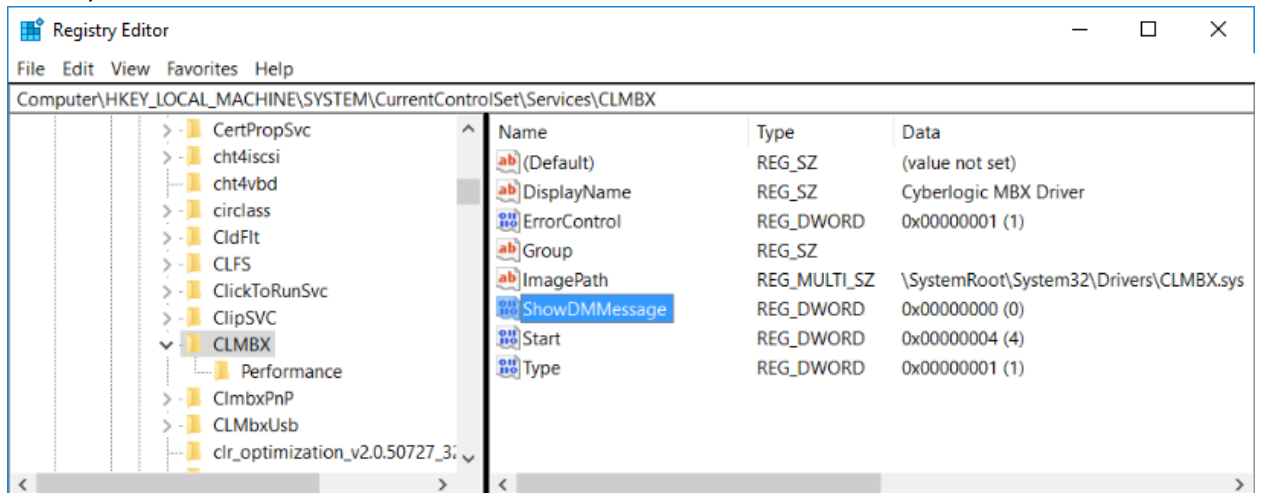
Registry Editor

File Edit View Favorites Help

Computer\HKEY_LOCAL_MACHINE\SYSTEM\CurrentControlSet\Services\CLMBX

CertPropSvc
cht4iscsi
cht4vbd
circlass
CldFlt
CLFS
ClickToRunSvc
ClipSVC
CLMBX
Performance
ClmbxPnP
CLMbxUsb
clr_optimization_v2.0.50727_3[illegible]

| Name | Type | Data |
|---|---|---|
| (Default) | REG_SZ | (value not set) |
| DisplayName | REG_SZ | Cyberlogic MBX Driver |
| ErrorControl | REG_DWORD | 0x00000001 (1) |
| Group | REG_SZ | |
| ImagePath | REG_MULTI_SZ | \SystemRoot\System32\Drivers\CLMBX.sys |
| ShowDMMessage | REG_DWORD | 0x00000000 (0) |
| Start | REG_DWORD | 0x00000004 (4) |
| Type | REG_DWORD | 0x00000001 (1) |